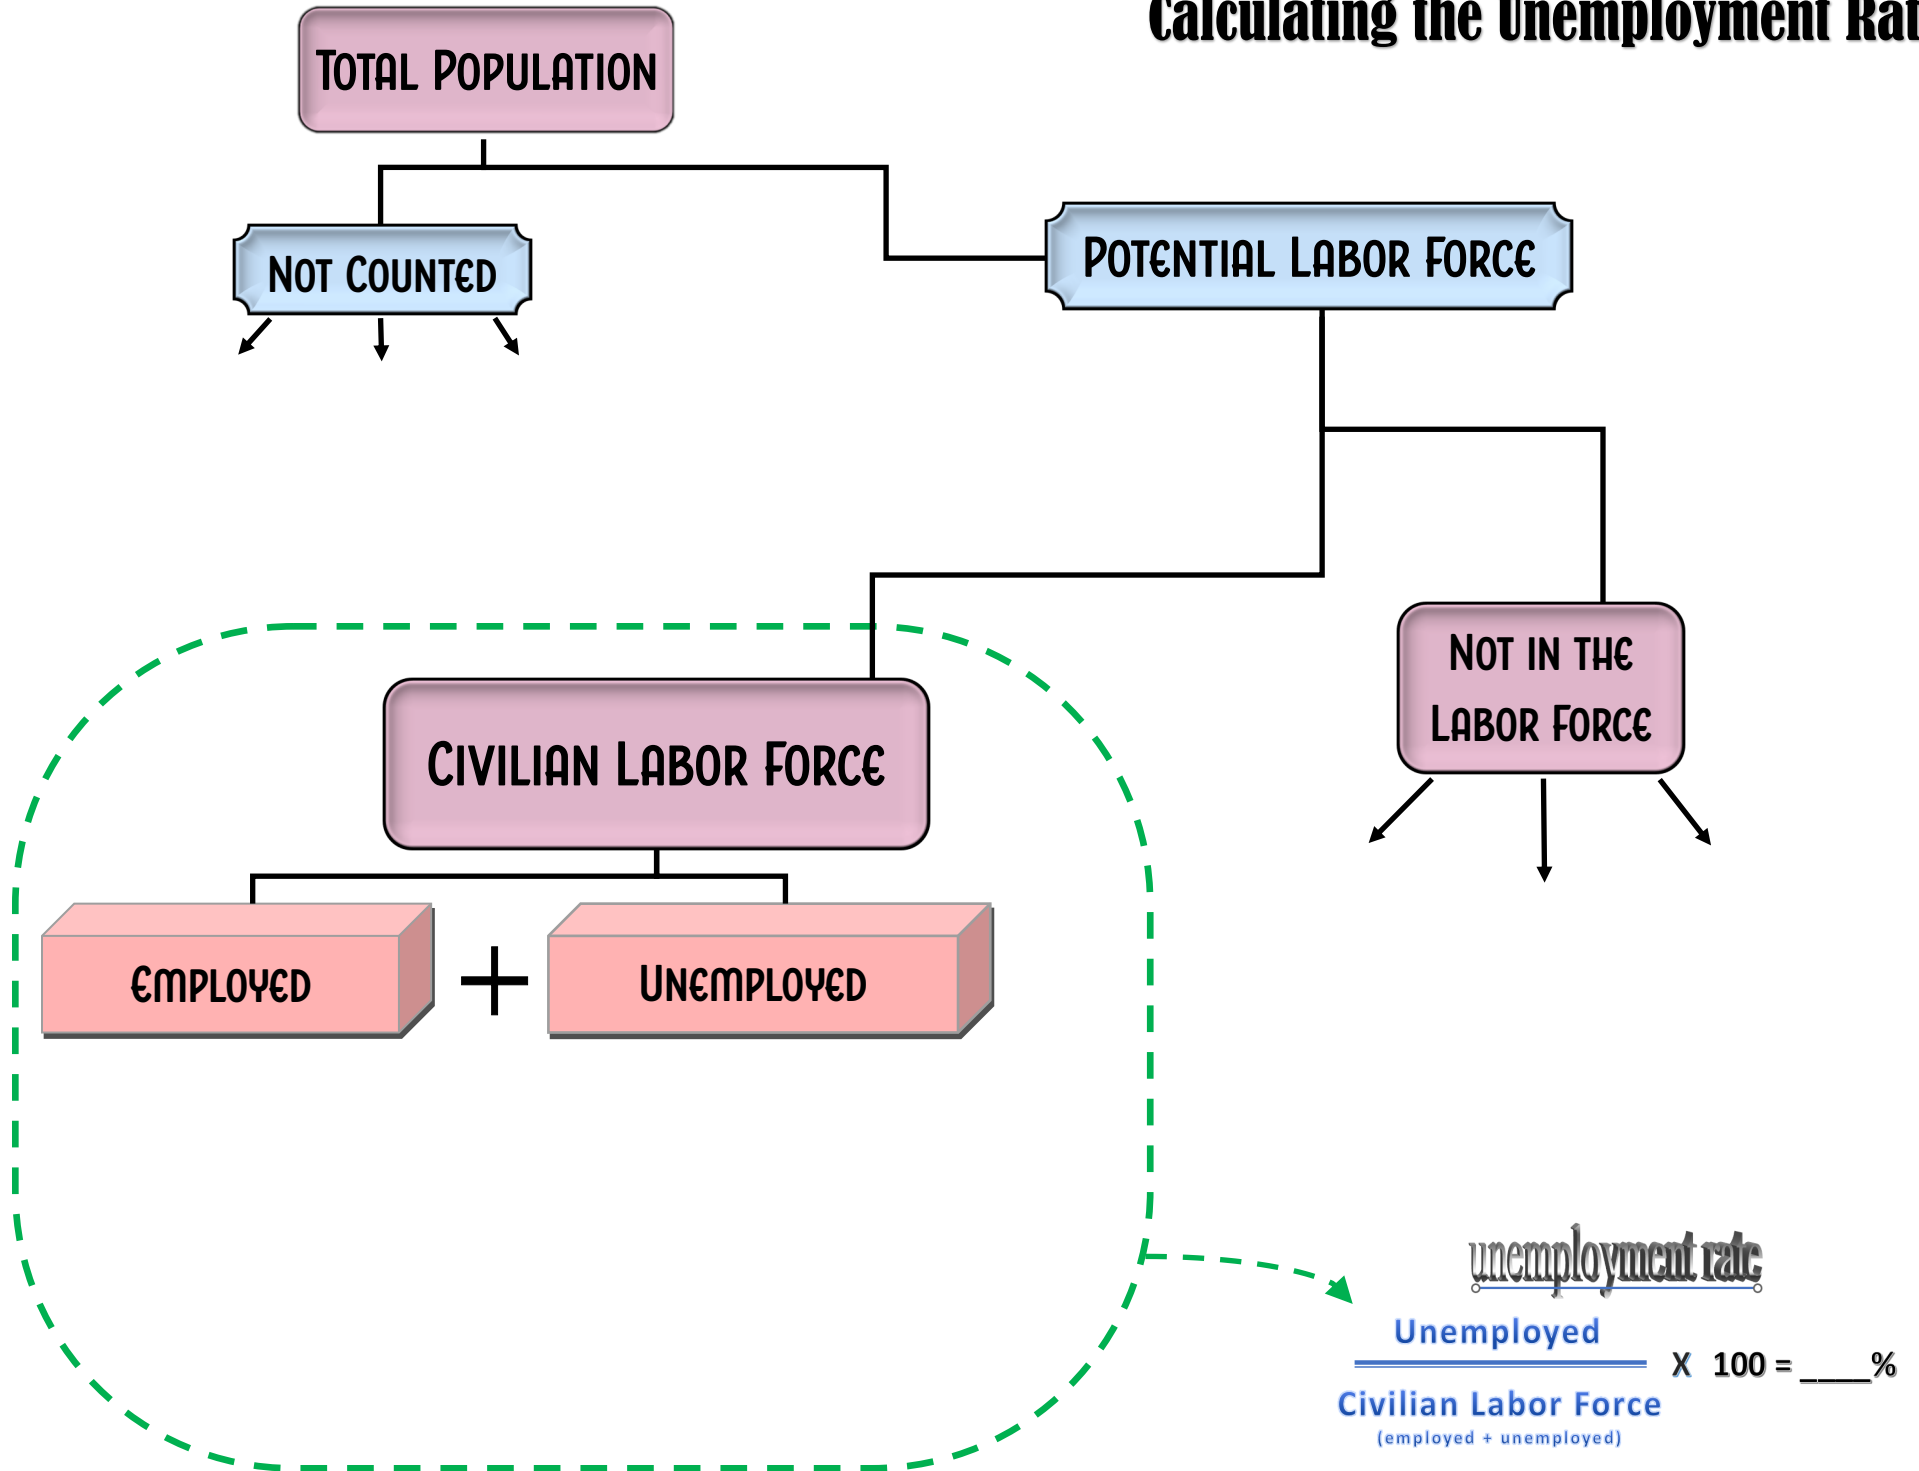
Calculating the Unemployment Rat

TOTAL POPULATION

NOT COUNTED

POTENTIAL LABOR FORCE

NOT IN THE LABOR FORCE

CIVILIAN LABOR FORCE

EMPLOYED

+

UNEMPLOYED

unemployment rate

$\frac{\text{Unemployed}}{\text{Civilian Labor Force}}$ X 100 = ____%

(employed + unemployed)